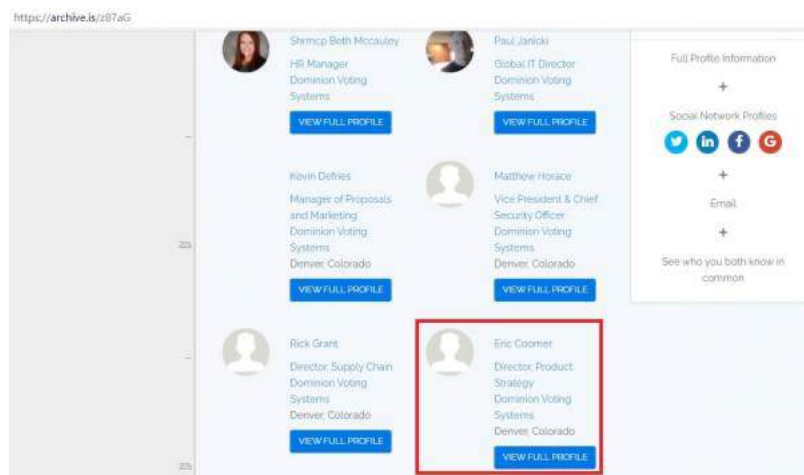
https://archive.is/z87aG

Shrmcp Beth Mccauley
HR Manager
Dominion Voting Systems
VIEW FULL PROFILE

Paul Janicki
Global IT Director
Dominion Voting Systems
VIEW FULL PROFILE

Kevin Defries
Manager of Proposals and Marketing
Dominion Voting Systems
Denver, Colorado
VIEW FULL PROFILE

Matthew Horace
Vice President & Chief Security Officer
Dominion Voting Systems
Denver, Colorado
VIEW FULL PROFILE

Rick Grant
Director, Supply Chain
Dominion Voting Systems
Denver, Colorado
VIEW FULL PROFILE

Eric Coomer
Director, Product Strategy
Dominion Voting Systems
Denver, Colorado
VIEW FULL PROFILE

Full Profile Information
+
Social Network Profiles
+
Email
+
See who you both know in common